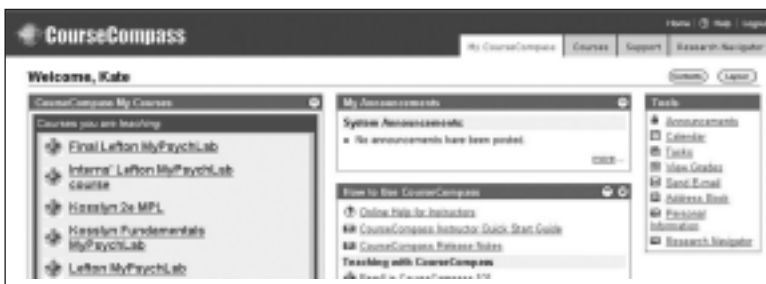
CourseCompass

Home | Help | Logout

My CourseCompass | Courses | Support | Research Navigator

Welcome, Kate

Content | Layout

CourseCompass My Courses

Courses you are teaching:

Final Lefton MyPsychLab

Interns' Lefton MyPsychLab course

Kosslyn 2e MPL

Kosslyn Fundamentals MyPsychLab

Lefton MyPsychLab

My Announcements

System Announcements:

No announcements have been posted.

more...

How to Use CourseCompass

Online Help for Instructors

CourseCompass Instructor Quick Start Guide

CourseCompass Release Notes

Teaching with CourseCompass

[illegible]

Tools

Announcements

Calendar

Tasks

View Grades

Send E-mail

Address Book

Personal Information

Research Navigator